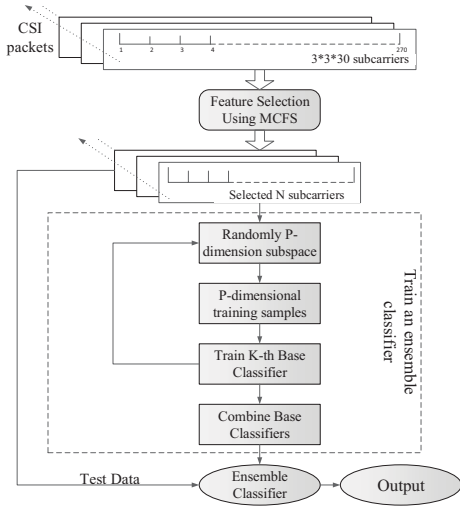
CSI packets

1 2 3 4 270

3*3*30 subcarriers

Feature Selection Using MCFS

Selected N subcarriers

Randomly P-dimension subspace

P-dimensional training samples

Train K-th Base Classifier

Combine Base Classifiers

Train an ensemble classifier

Test Data

Ensemble Classifier

Output